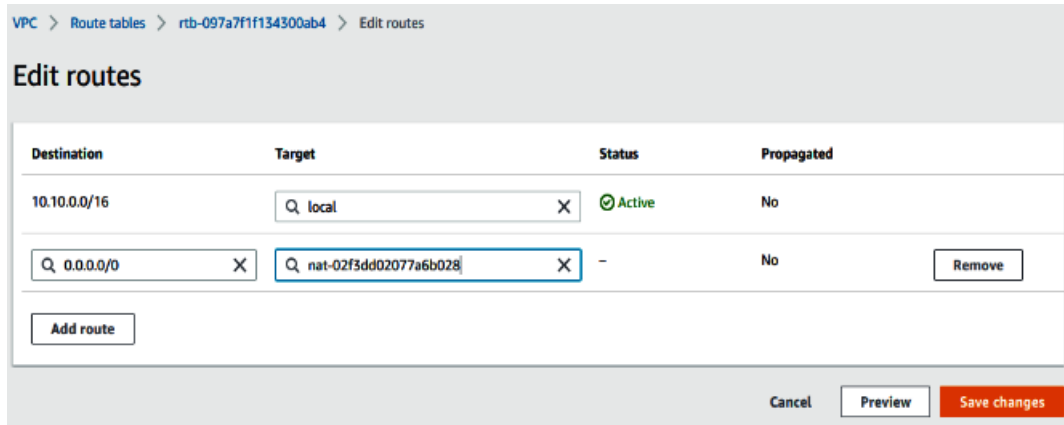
VPC > Route tables > rtb-097a7f1f134300ab4 > Edit routes

Edit routes

| Destination | Target | Status | Propagated | |
|---|---|---|---|---|
| 10.10.0.0/16 | local | Active | No | |
| 0.0.0.0/0 | nat-02f3dd02077a6b028 | – | No | Remove |

Add route

Cancel Preview Save changes